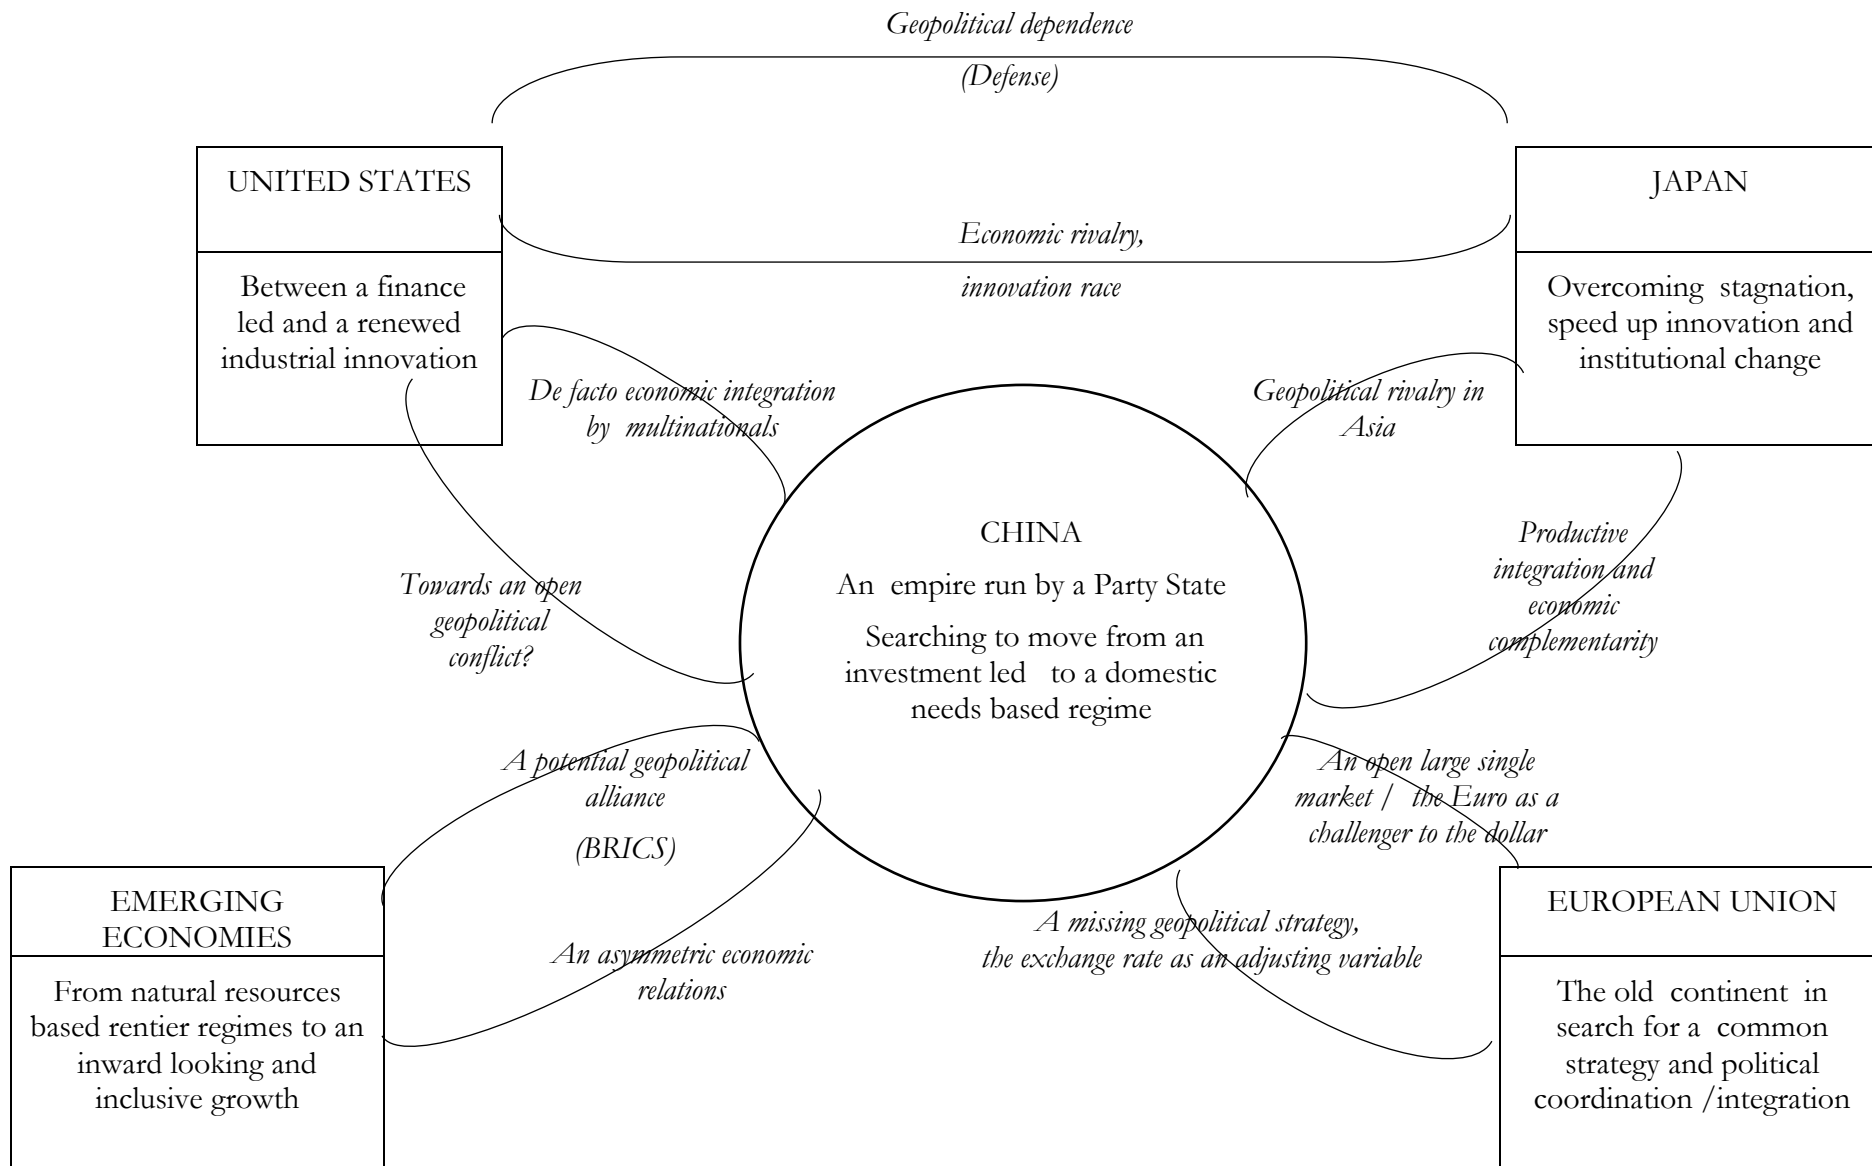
Geopolitical dependence

(Defense)

UNITED STATES

Between a finance led and a renewed industrial innovation

Economic rivalry,

innovation race

JAPAN

Overcoming stagnation, speed up innovation and institutional change

De facto economic integration by multinationals

Geopolitical rivalry in Asia

CHINA

An empire run by a Party State

Searching to move from an investment led to a domestic needs based regime

Towards an open geopolitical conflict?

Productive integration and economic complementarity

A potential geopolitical alliance

(BRICS)

An open large single market / the Euro as a challenger to the dollar

EMERGING ECONOMIES

From natural resources based rentier regimes to an inward looking and inclusive growth

An asymmetric economic relations

A missing geopolitical strategy, the exchange rate as an adjusting variable

EUROPEAN UNION

The old continent in search for a common strategy and political coordination /integration